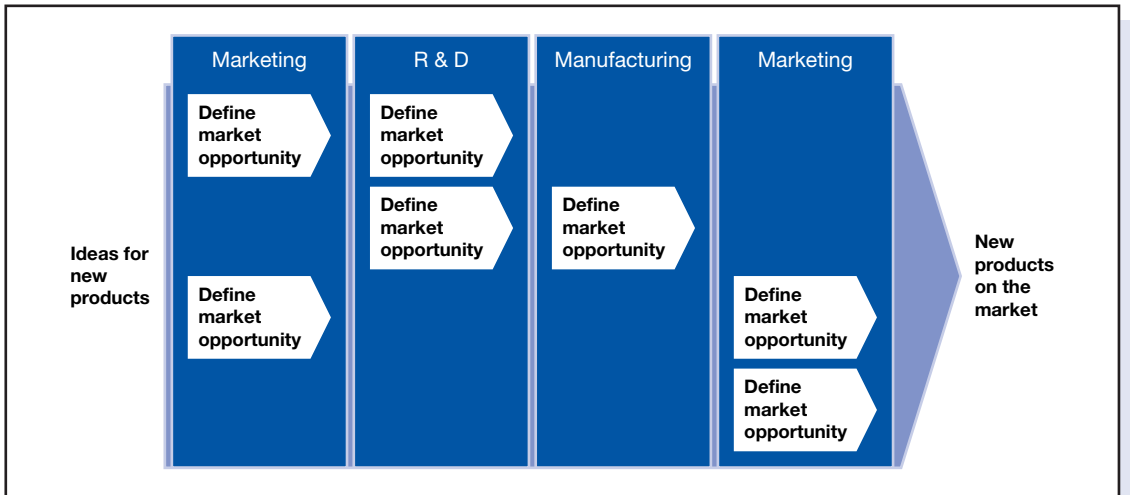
Marketing

R & D

Manufacturing

Marketing

Ideas for new products

Define market opportunity

Define market opportunity

Define market opportunity

Define market opportunity

Define market opportunity

Define market opportunity

Define market opportunity

New products on the market